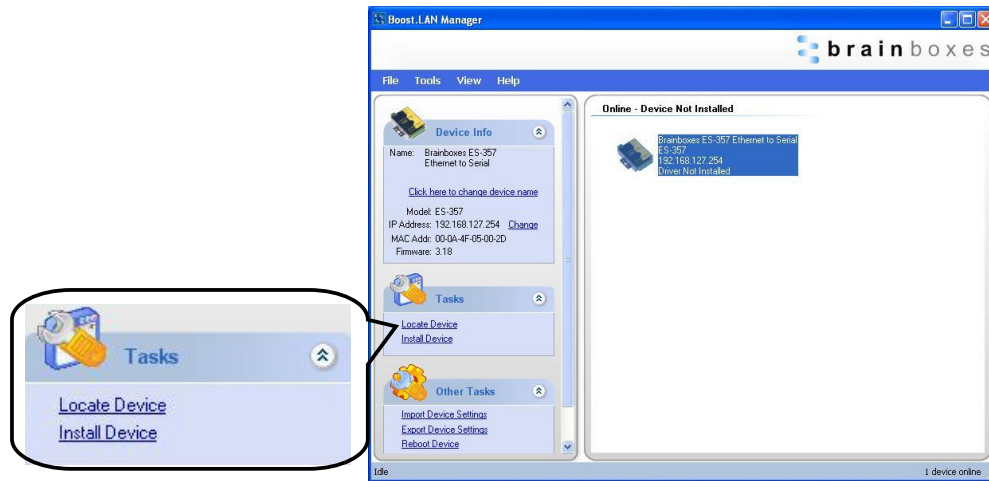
Tasks

Locate Device
Install Device

Boost.LAN Manager

brainboxes

File Tools View Help

Device Info

Name: Brainboxes ES-357 Ethernet to Serial

Click here to change device name

Model: ES-357
IP Address: 192.168.127.254 Change
MAC Addr: 00-0A-4F-05-00-2D
Firmware: 3.18

Tasks

Locate Device
Install Device

Other Tasks

Import Device Settings
Export Device Settings
Reboot Device

Online - Device Not Installed

Brainboxes ES-357 Ethernet to Serial
ES-357
192.168.127.254
Driver Not Installed

Idle

1 device online